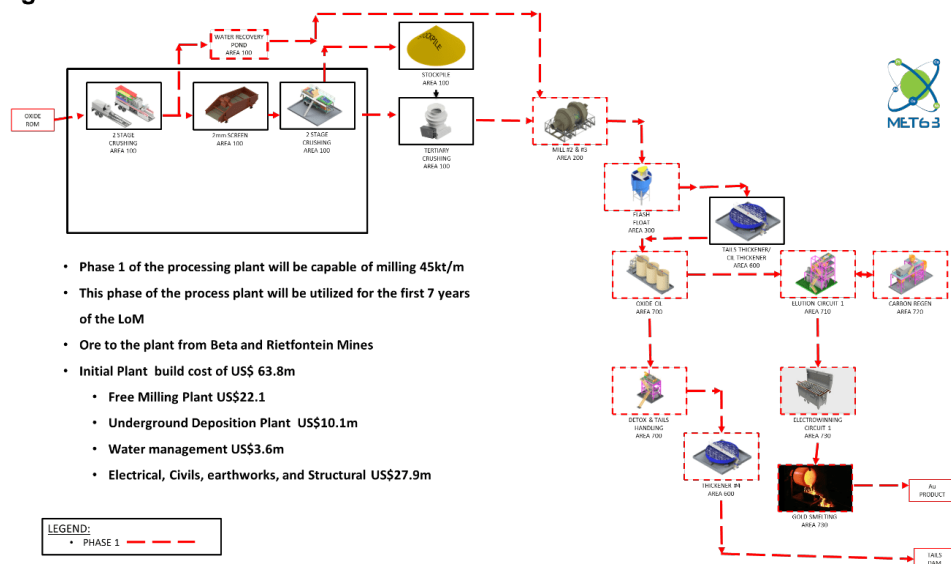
OXIDE ROM

2 STAGE CRUSHING AREA 100

2mm SCREEN AREA 100

2 STAGE CRUSHING AREA 100

WATER RECOVERY POND AREA 100

STOCKPILE

STOCKPILE AREA 100

TERTIARY CRUSHING AREA 100

MILL #2 & #3 AREA 200

MET63

FLASH FLOAT AREA 300

TAILS THICKENER/ CIL THICKENER AREA 600

OXIDE CIL AREA 700

ELUTION CIRCUIT 1 AREA 710

CARBON REGEN AREA 720

DETOX & TAILS HANDLING AREA 700

ELECTROWINNING CIRCUIT 1 AREA 730

THICKENER #4 AREA 600

GOLD SMELTING AREA 730

Au PRODUCT

TAILS DAM

• Phase 1 of the processing plant will be capable of milling 45kt/m
• This phase of the process plant will be utilized for the first 7 years of the LoM
• Ore to the plant from Beta and Rietfontein Mines
• Initial Plant build cost of US$ 63.8m
  • Free Milling Plant US$22.1
  • Underground Deposition Plant US$10.1m
  • Water management US$3.6m
  • Electrical, Civils, earthworks, and Structural US$27.9m

LEGEND:
• PHASE 1